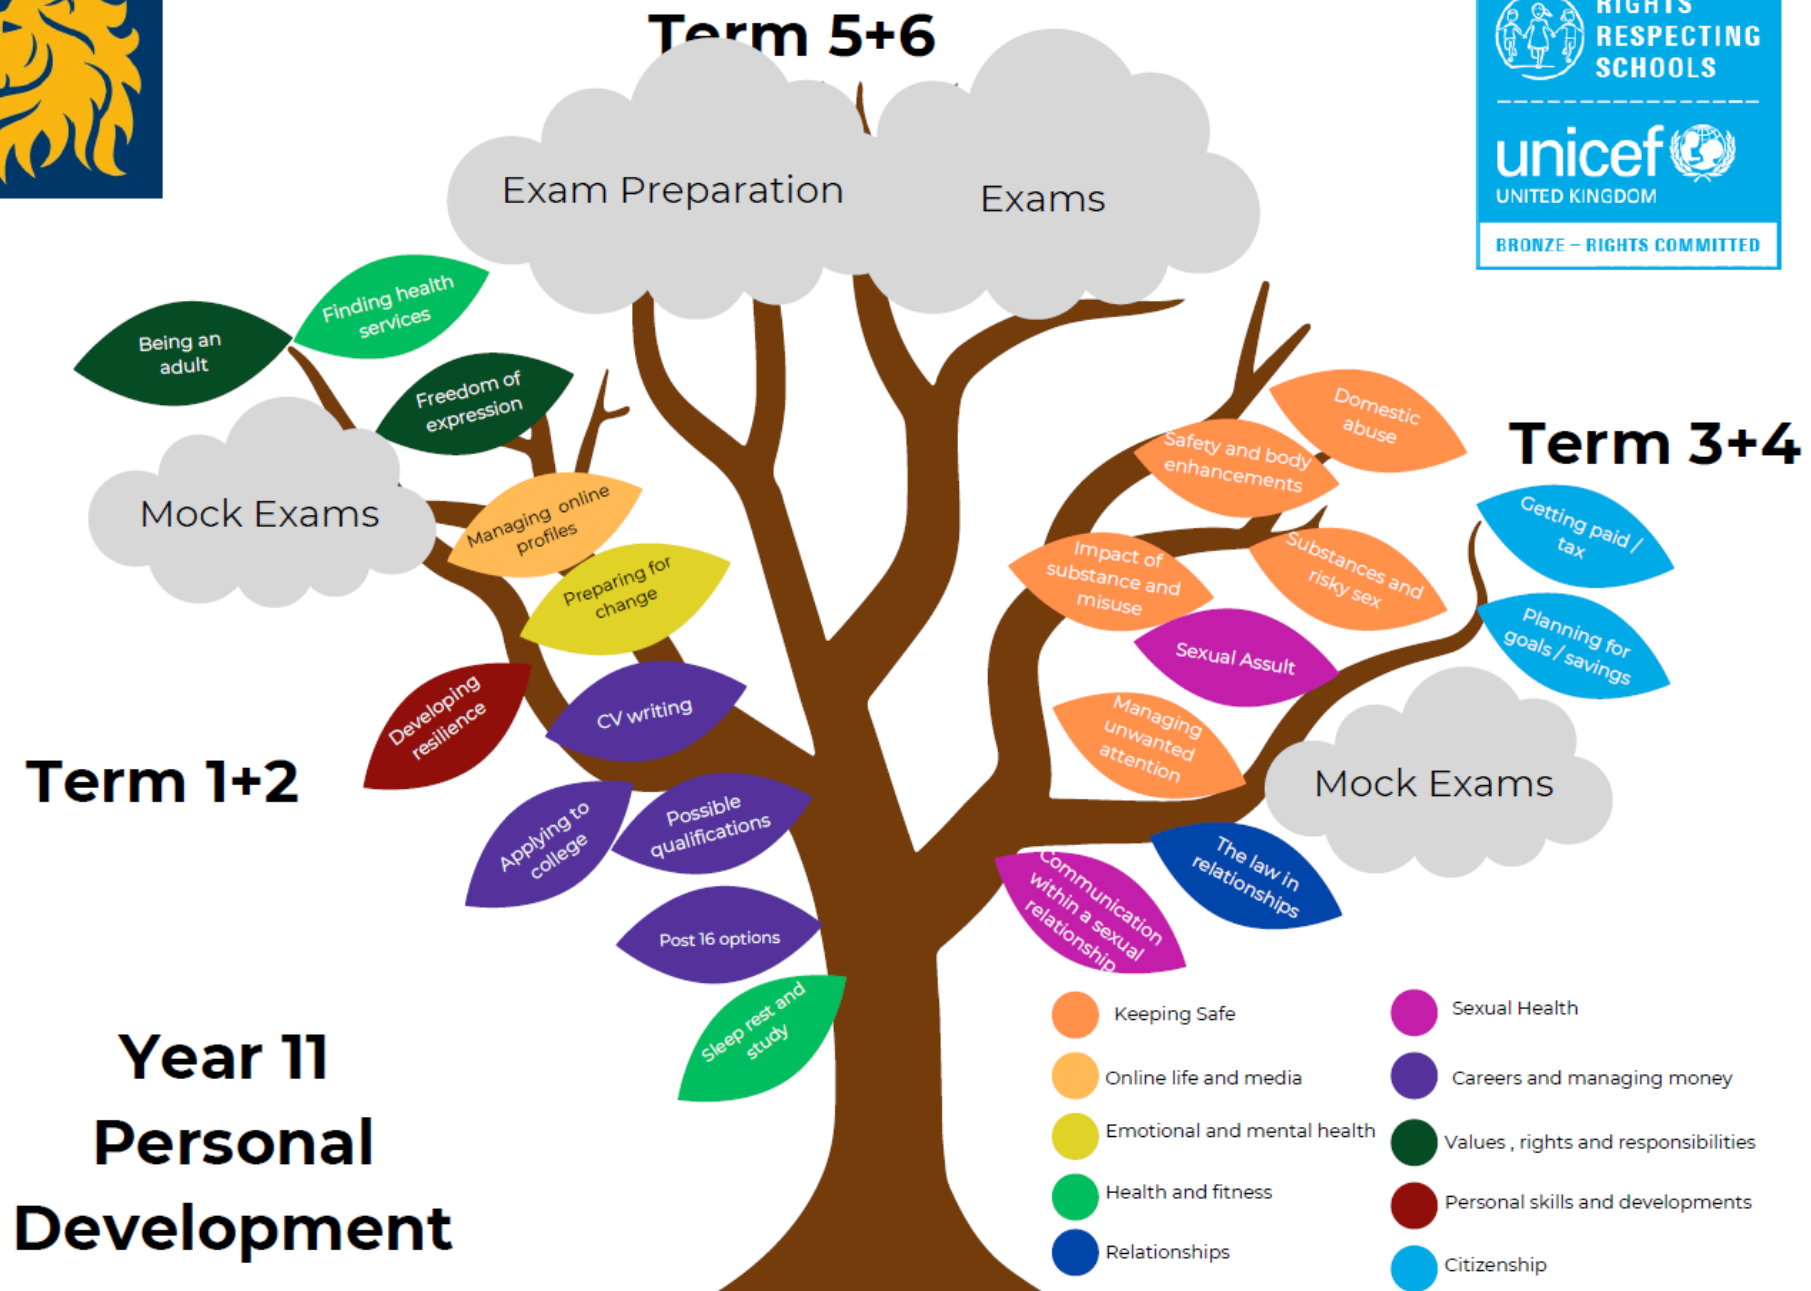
Term 5+6

RIGHTS RESPECTING SCHOOLS

unicef
UNITED KINGDOM

BRONZE – RIGHTS COMMITTED

Exam Preparation

Exams

Finding health services

Being an adult

Freedom of expression

Mock Exams

Managing online profiles

Preparing for change

Domestic abuse

Safety and body enhancements

Term 3+4

Getting paid / tax

Impact of substance and misuse

Substances and risky sex

Planning for goals / savings

Sexual Assult

Developing resilience

CV writing

Managing unwanted attention

Mock Exams

Term 1+2

Applying to college

Possible qualifications

The law in relationships

Communication within a sexual relationship

Post 16 options

Sleep rest and study

Year 11 Personal Development

Keeping Safe

Sexual Health

Online life and media

Careers and managing money

Emotional and mental health

Values , rights and responsibilities

Health and fitness

Personal skills and developments

Relationships

Citizenship